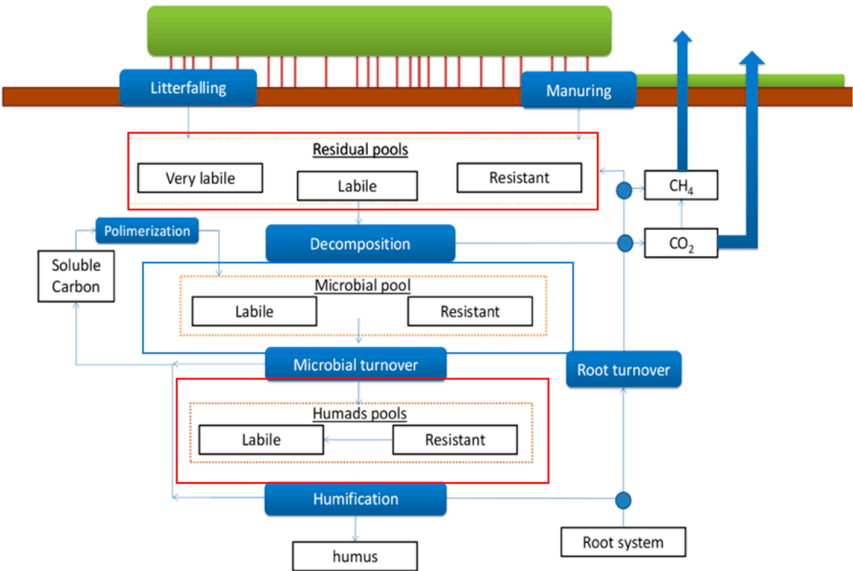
Litterfalling

Manuring

Residual pools

Very labile

Labile

Resistant

$CH_4$

Polimerization

Decomposition

$CO_2$

Soluble Carbon

Microbial pool

Labile

Resistant

Microbial turnover

Root turnover

Humads pools

Labile

Resistant

Humification

humus

Root system